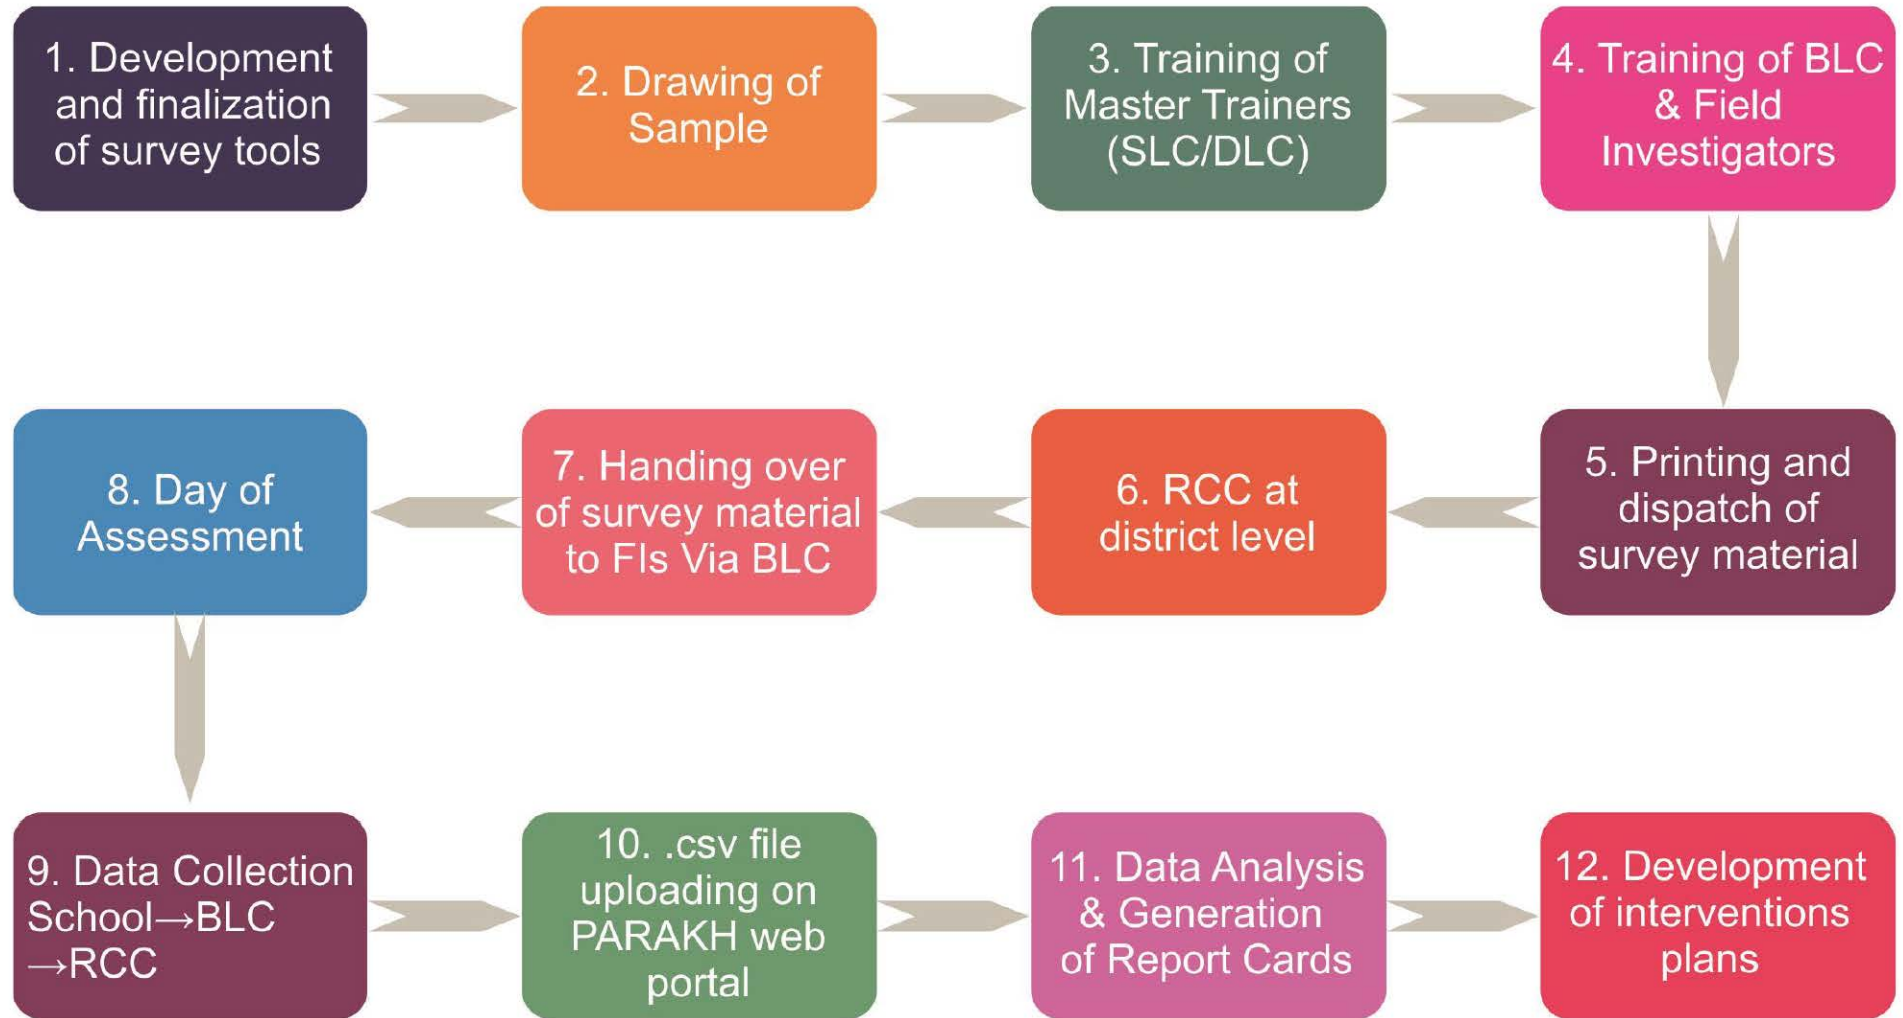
1. Development and finalization of survey tools

2. Drawing of Sample

3. Training of Master Trainers (SLC/DLC)

4. Training of BLC & Field Investigators

5. Printing and dispatch of survey material

6. RCC at district level

7. Handing over of survey material to FIs Via BLC

8. Day of Assessment

9. Data Collection School→BLC →RCC

10. .csv file uploading on PARAKH web portal

11. Data Analysis & Generation of Report Cards

12. Development of interventions plans